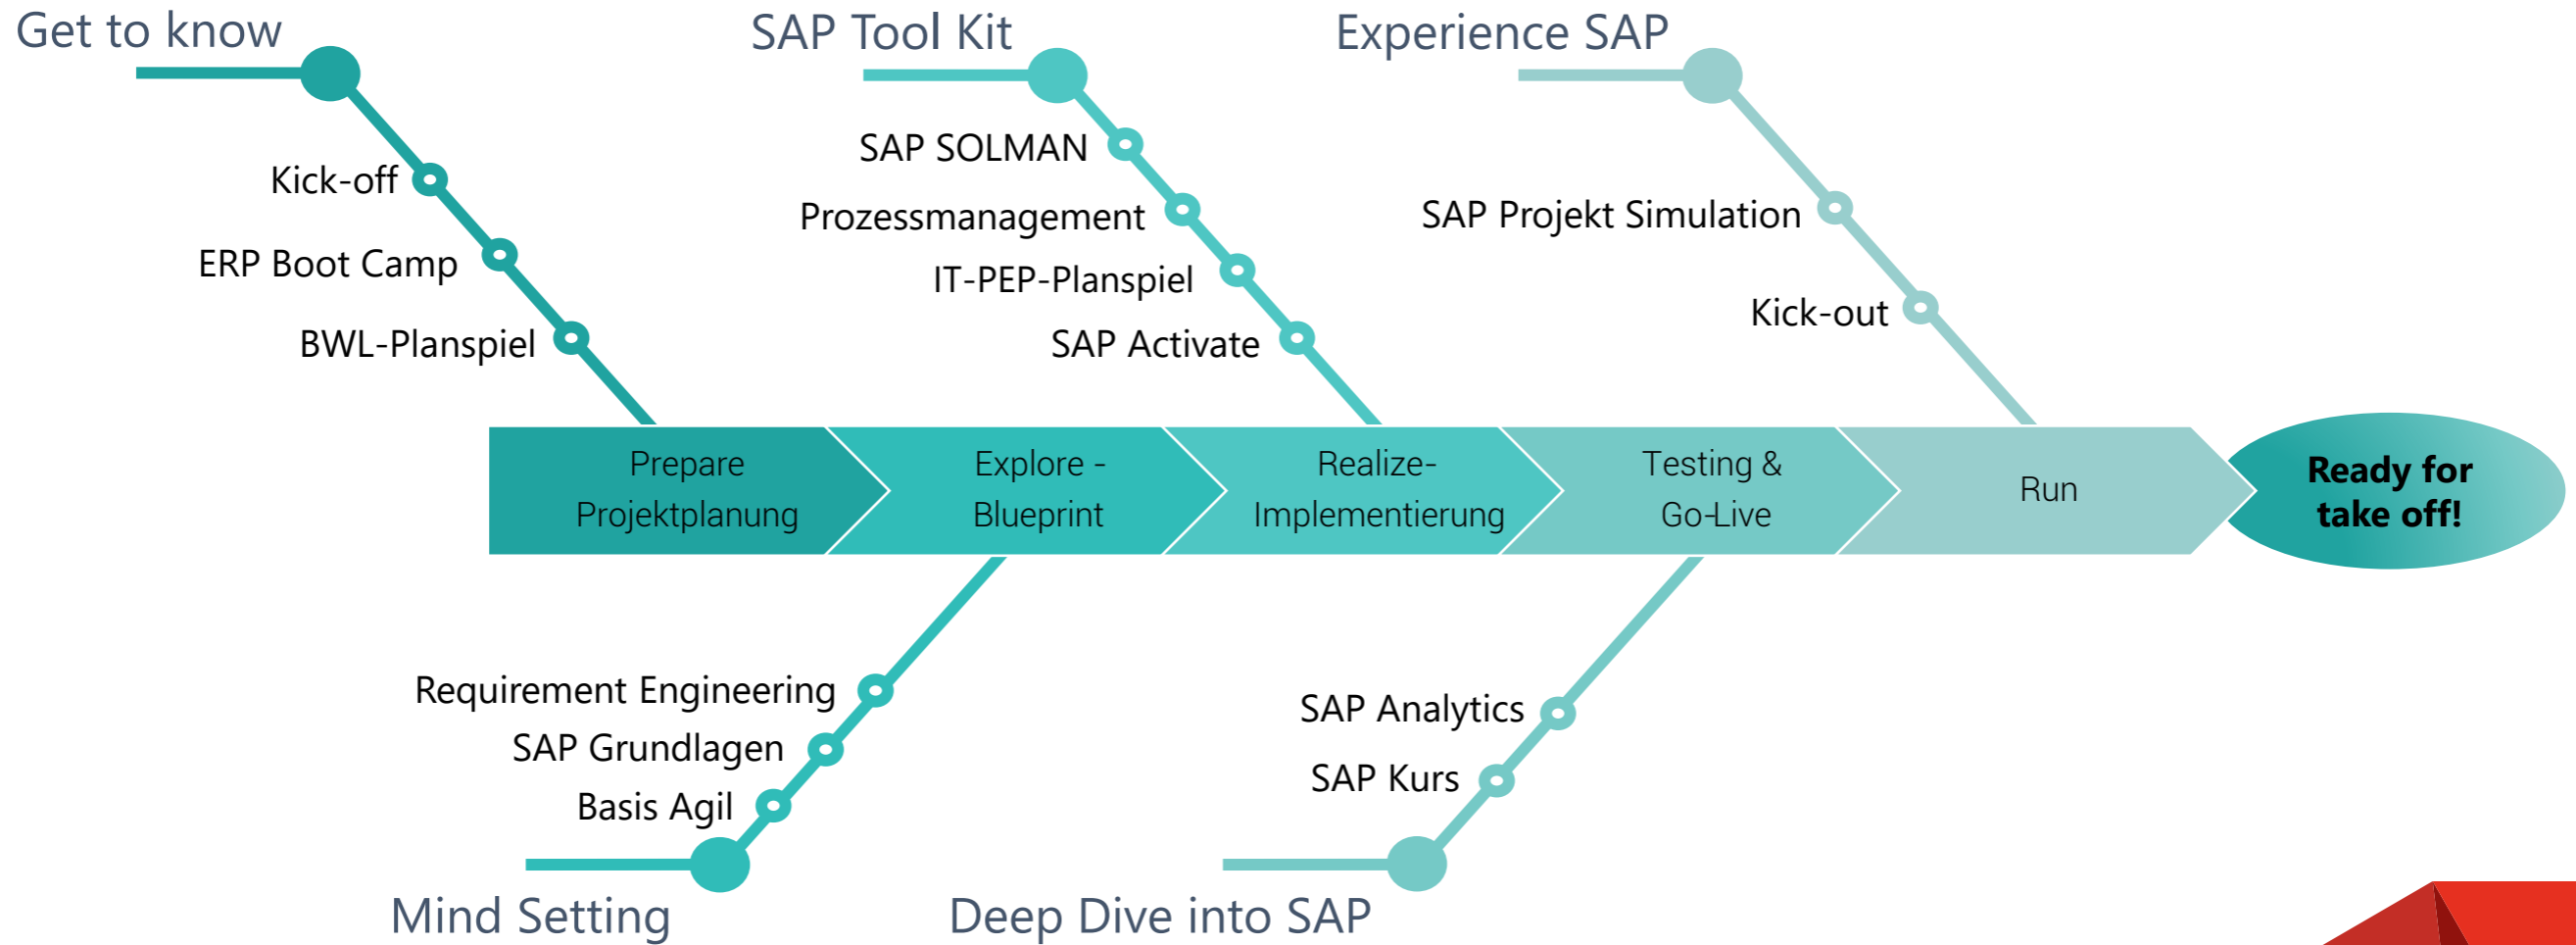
Get to know

Kick-off

ERP Boot Camp

BWL-Planspiel

SAP Tool Kit

SAP SOLMAN

Prozessmanagement

IT-PEP-Planspiel

SAP Activate

Experience SAP

SAP Projekt Simulation

Kick-out

Prepare Projektplanung

Explore - Blueprint

Realize-Implementierung

Testing & Go-Live

Run

Ready for take off!

Requirement Engineering

SAP Grundlagen

Basis Agil

Mind Setting

SAP Analytics

SAP Kurs

Deep Dive into SAP